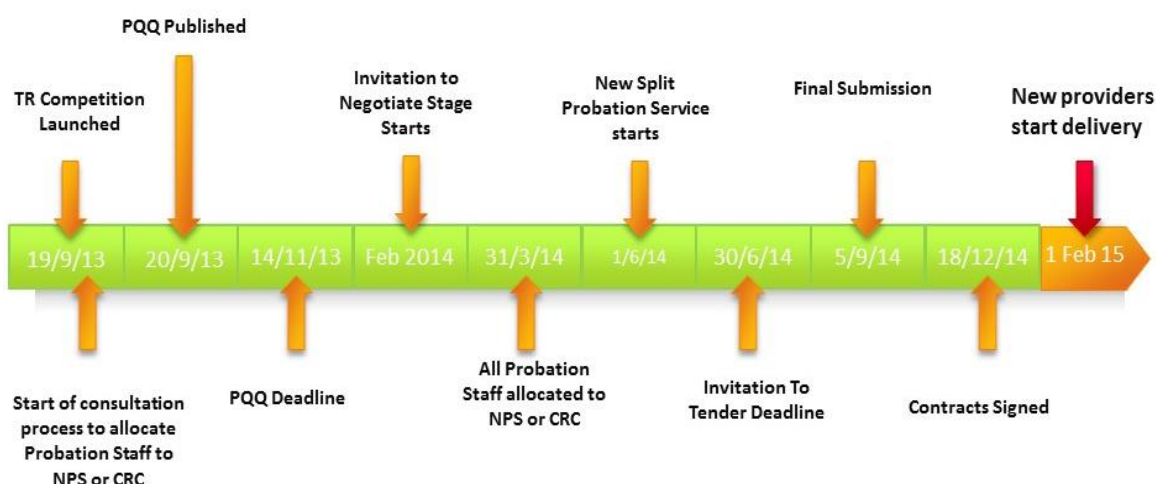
PQQ Published

TR Competition Launched

Invitation to Negotiate Stage Starts

New Split Probation Service starts

Final Submission

New providers start delivery

19/9/13

20/9/13

14/11/13

Feb 2014

31/3/14

1/6/14

30/6/14

5/9/14

18/12/14

1 Feb 15

Start of consultation process to allocate Probation Staff to NPS or CRC

PQQ Deadline

All Probation Staff allocated to NPS or CRC

Invitation To Tender Deadline

Contracts Signed